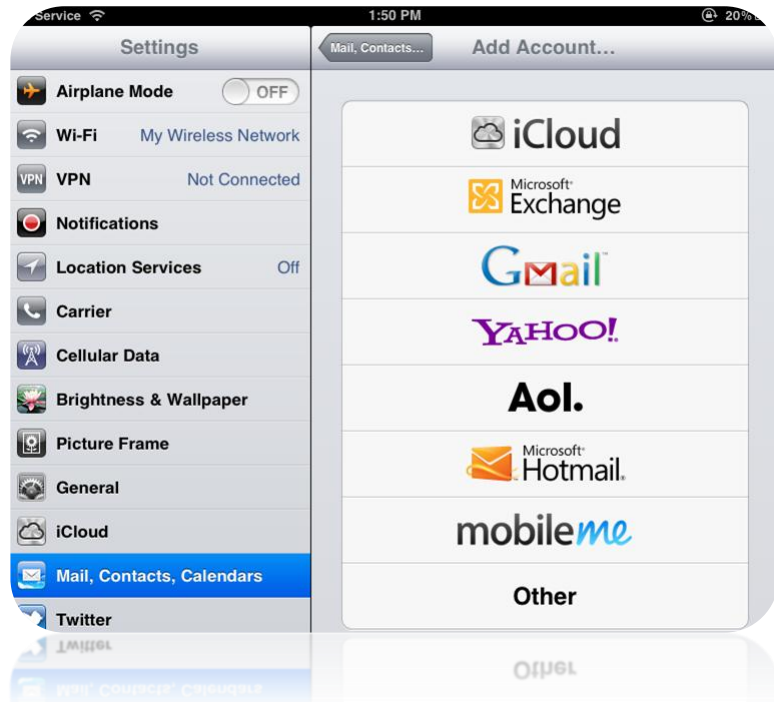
Service
1:50 PM
20%

Settings

Airplane Mode OFF
Wi-Fi My Wireless Network
VPN Not Connected
Notifications
Location Services Off
Carrier
Cellular Data
Brightness & Wallpaper
Picture Frame
General
iCloud
Mail, Contacts, Calendars
Twitter

Mail, Contacts...
Add Account...

iCloud
Microsoft Exchange
Gmail
YAHOO!
Aol.
Microsoft Hotmail.
mobileme
Other